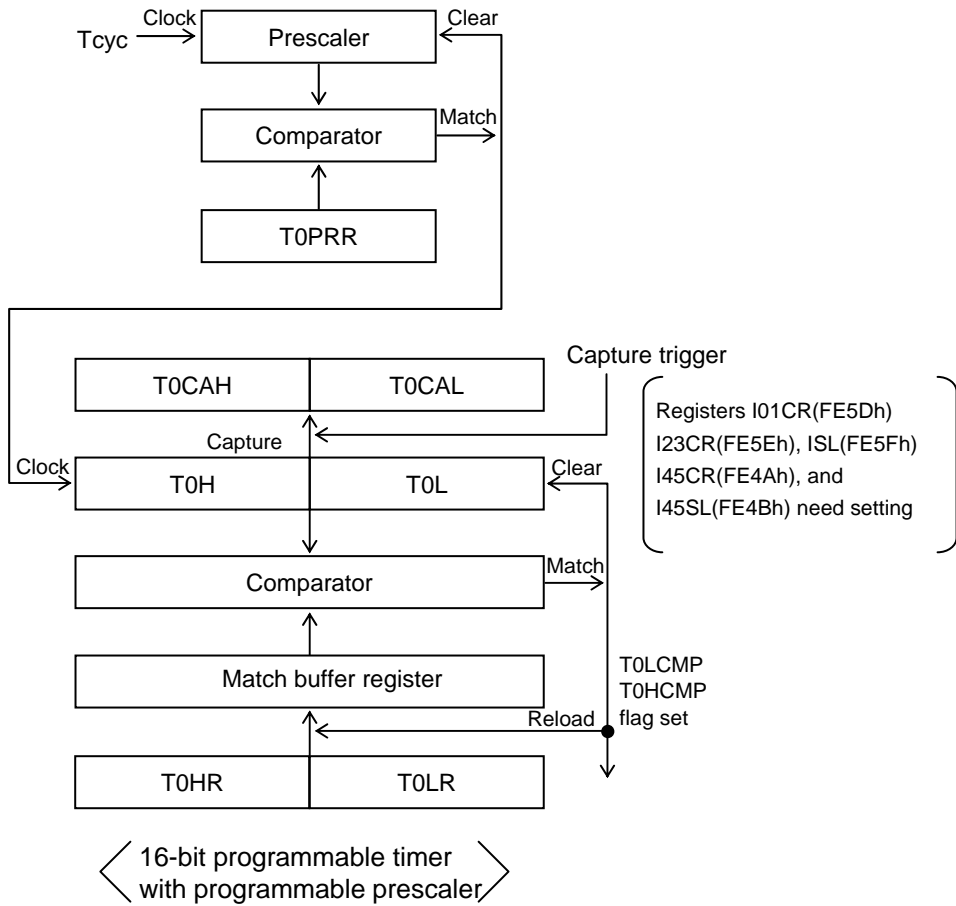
Tcyc
Clock
Prescaler
Clear
Comparator
Match
T0PRR

Capture trigger
T0CAH
T0CAL
Registers I01CR(FE5Dh) I23CR(FE5Eh), ISL(FE5Fh) I45CR(FE4Ah), and I45SL(FE4Bh) need setting
Capture
Clock
T0H
T0L
Clear
Comparator
Match
Match buffer register
T0LCMP
T0HCMP
flag set
Reload
T0HR
T0LR

16-bit programmable timer with programmable prescaler